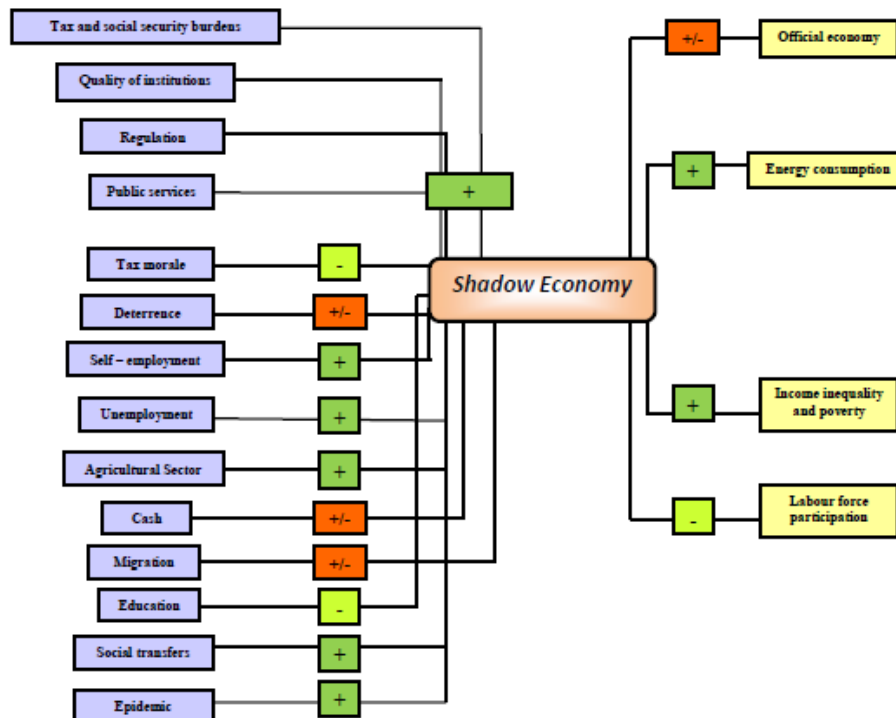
Tax and social security burdens

Quality of institutions

Regulation

Public services

+

Tax morale

-

Deterrence

+/-

Self – employment

+

Unemployment

+

Agricultural Sector

+

Cash

+/-

Migration

+/-

Education

-

Social transfers

+

Epidemic

+

Shadow Economy

+/-

Official economy

+

Energy consumption

+

Income inequality and poverty

-

Labour force participation